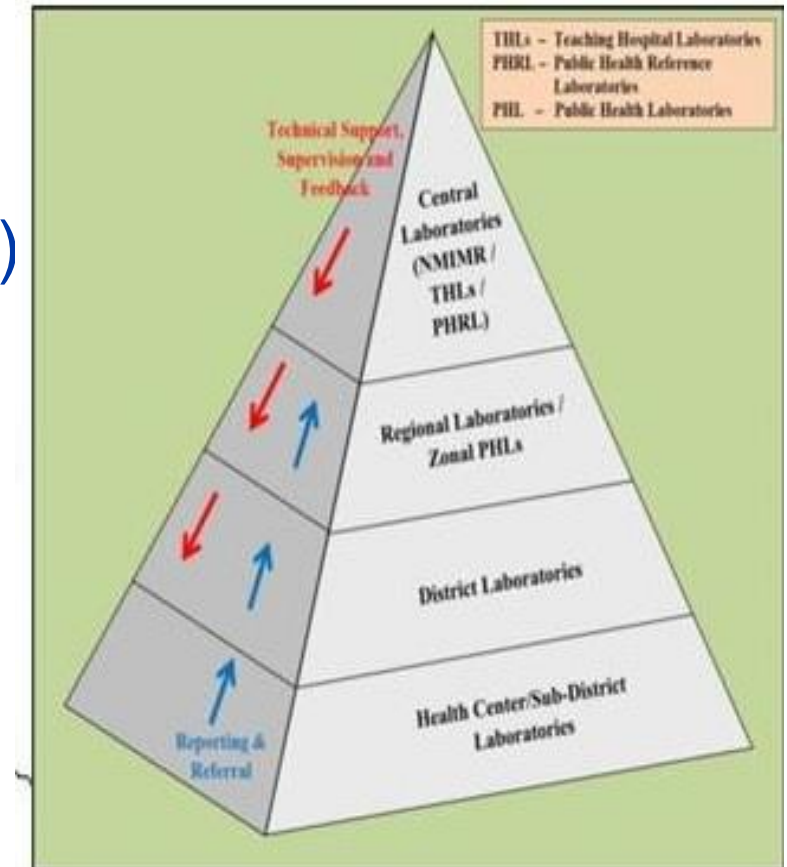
THLs – Teaching Hospital Laboratories
PHRL – Public Health Reference Laboratories
PHL – Public Health Laboratories

Technical Support, Supervision and Feedback

Central Laboratories (NMIMR / THLs / PHRL)

Regional Laboratories / Zonal PHLs

District Laboratories

Health Center/Sub-District Laboratories

Reporting & Referral